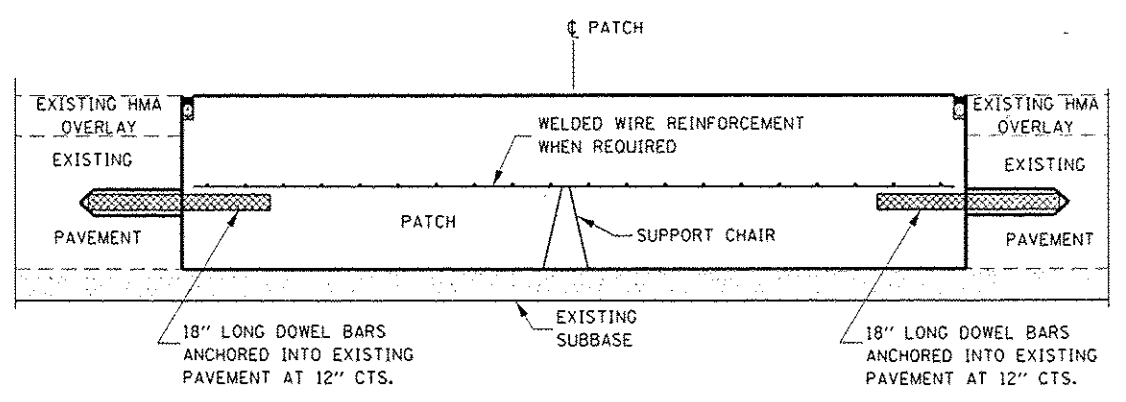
℄ PATCH

EXISTING HMA OVERLAY

EXISTING

PAVEMENT

WELDED WIRE REINFORCEMENT WHEN REQUIRED

PATCH

SUPPORT CHAIR

EXISTING HMA OVERLAY

EXISTING

PAVEMENT

18'' LONG DOWEL BARS ANCHORED INTO EXISTING PAVEMENT AT 12'' CTS.

EXISTING SUBBASE

18'' LONG DOWEL BARS ANCHORED INTO EXISTING PAVEMENT AT 12'' CTS.